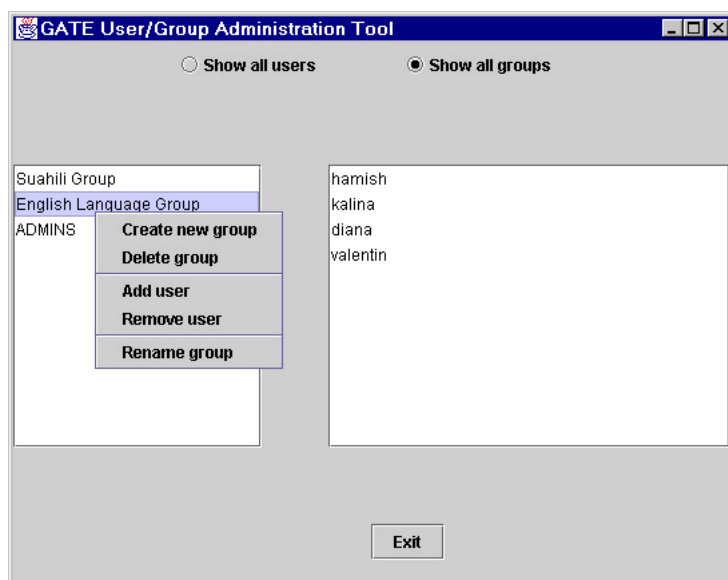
GATE User/Group Administration Tool

Show all users

Show all groups

Suahili Group
English Language Group
ADMINS

Create new group
Delete group
Add user
Remove user
Rename group

hamish
kalina
diana
valentin

Exit